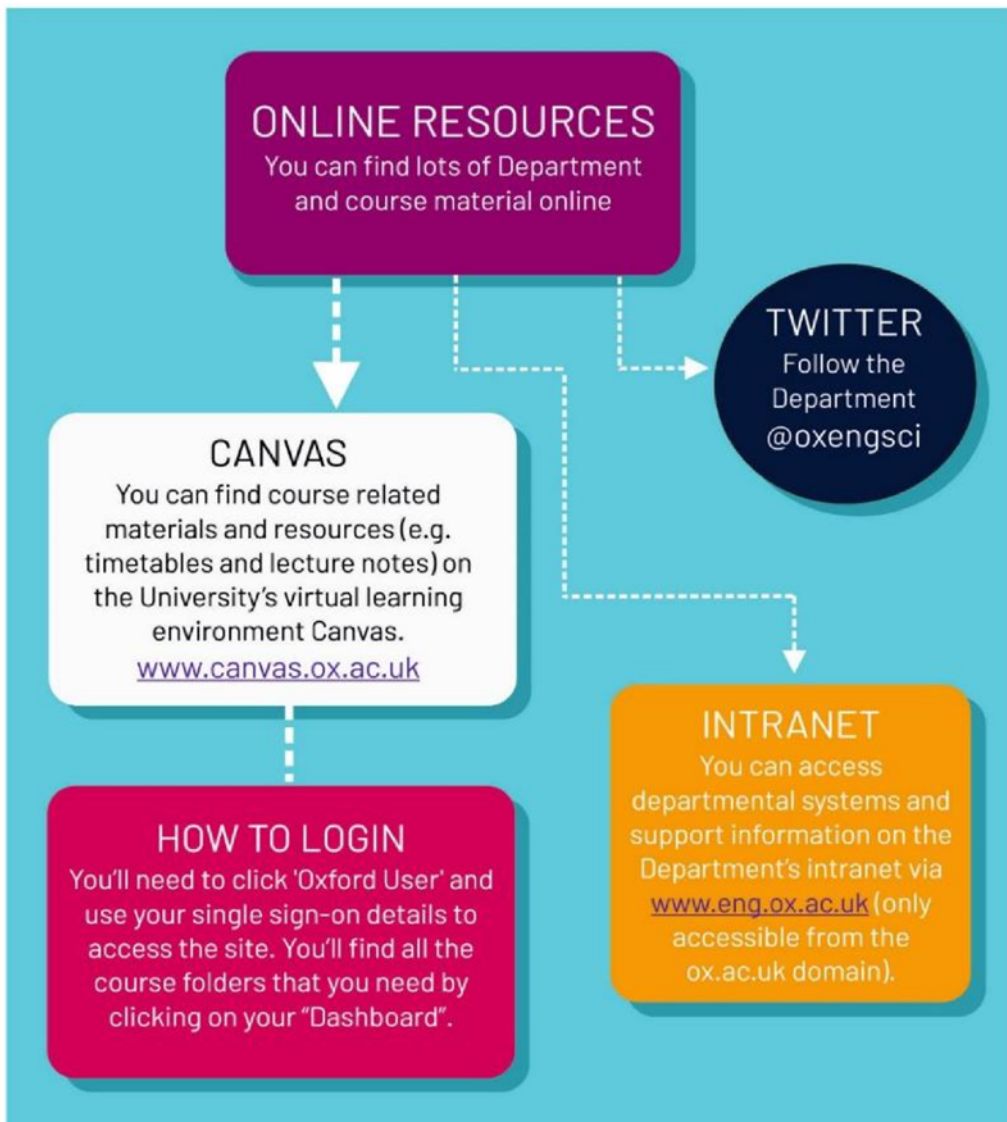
ONLINE RESOURCES
You can find lots of Department and course material online

TWITTER
Follow the Department @oxengsci

CANVAS
You can find course related materials and resources (e.g. timetables and lecture notes) on the University's virtual learning environment Canvas.
www.canvas.ox.ac.uk

INTRANET
You can access departmental systems and support information on the Department's intranet via www.eng.ox.ac.uk (only accessible from the ox.ac.uk domain).

HOW TO LOGIN
You'll need to click 'Oxford User' and use your single sign-on details to access the site. You'll find all the course folders that you need by clicking on your "Dashboard".